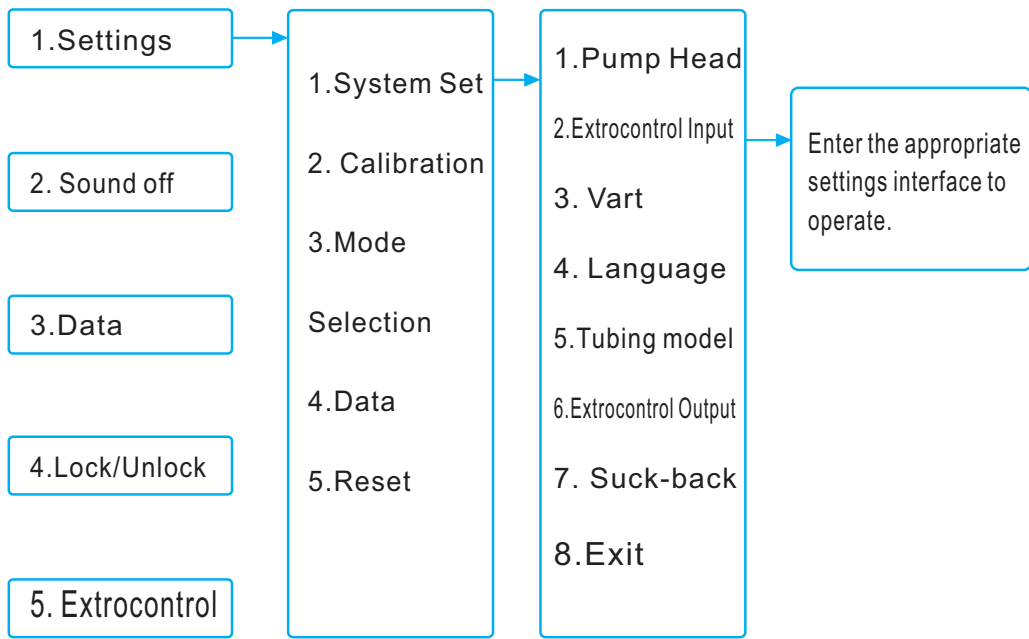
1.Settings

2. Sound off

3.Data

4.Lock/Unlock

5. Extrocontrol

1.System Set

2. Calibration

3.Mode

Selection

4.Data

5.Reset

1.Pump Head

2.Extrocontrol Input

3. Vart

4. Language

5.Tubing model

6.Extrocontrol Output

7. Suck-back

8.Exit

Enter the appropriate settings interface to operate.